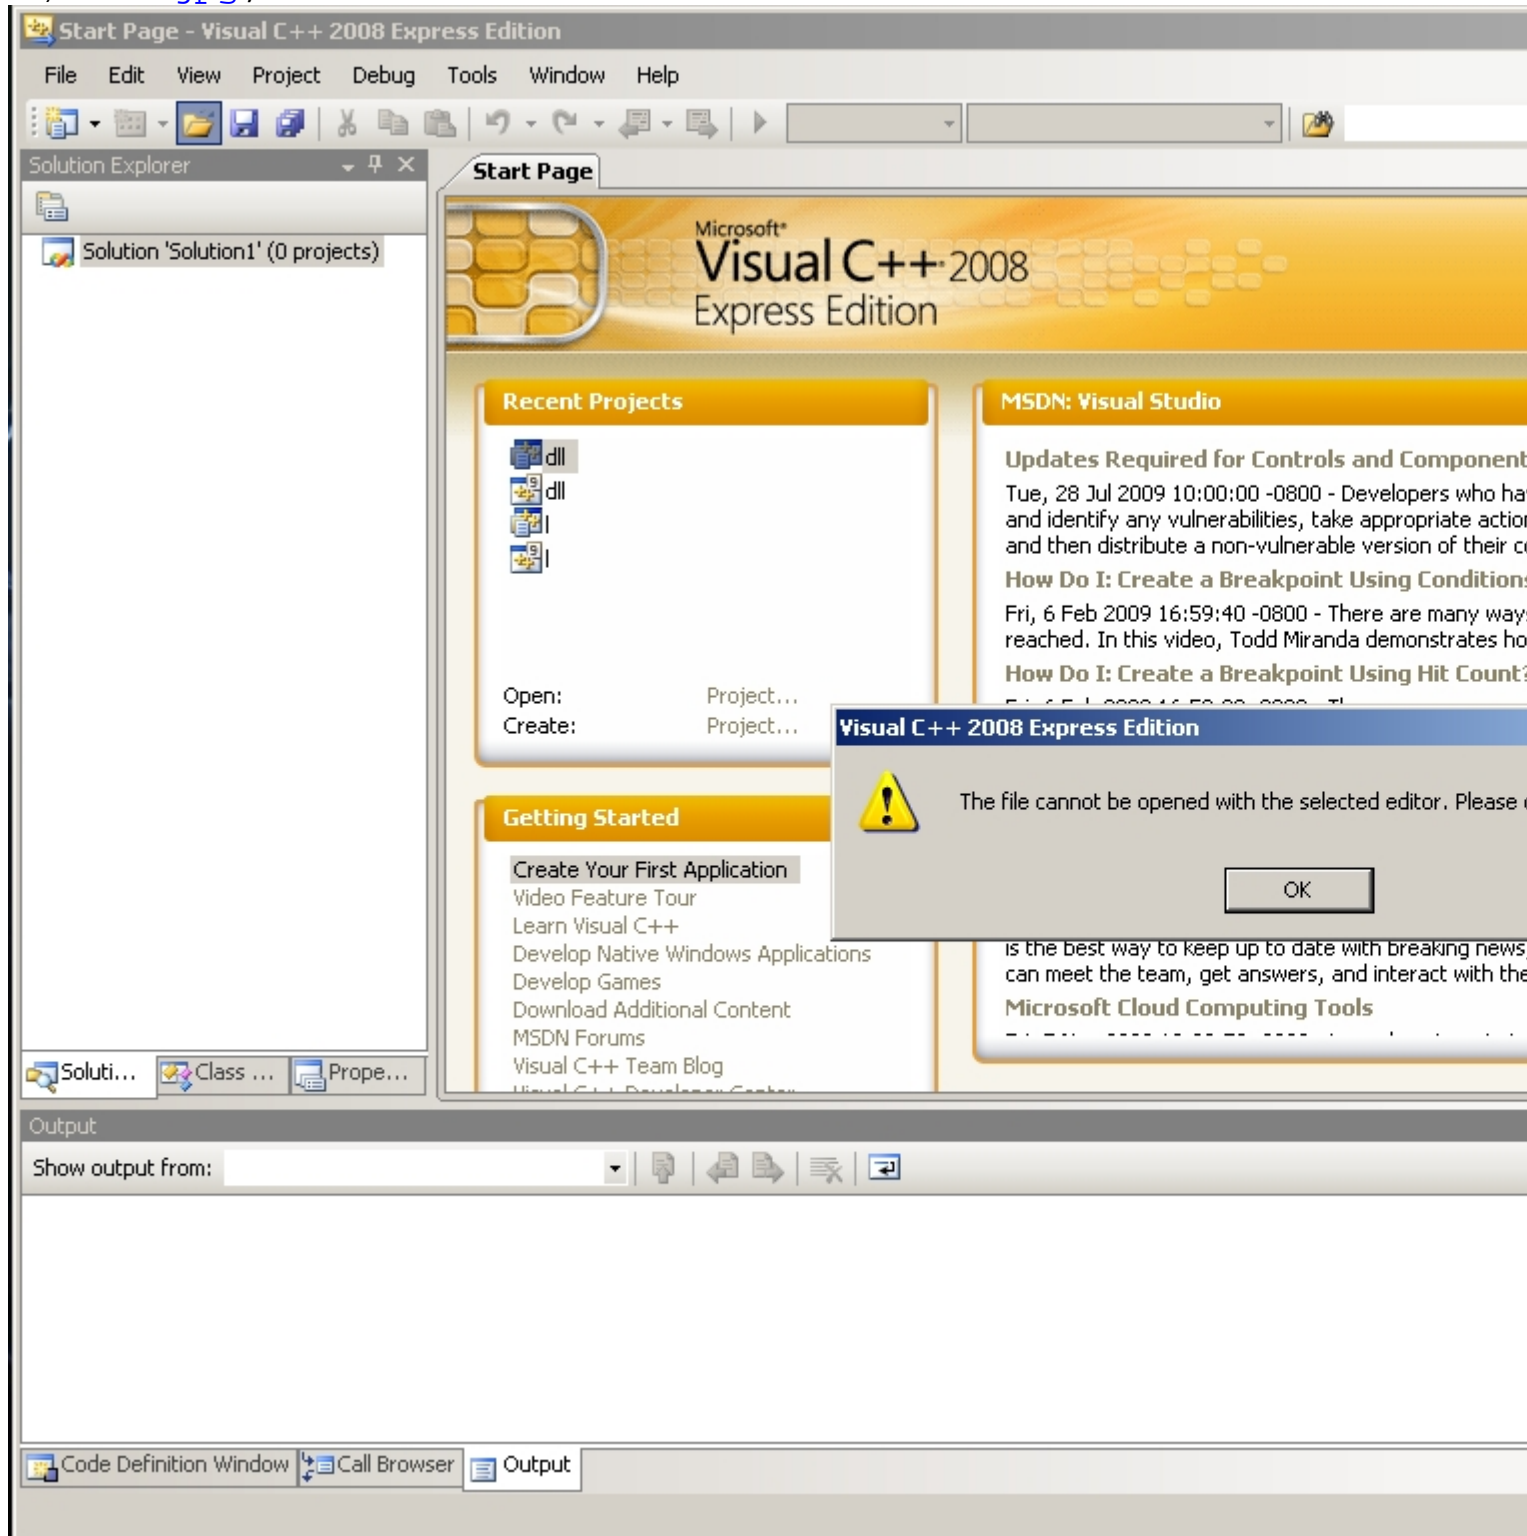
Start Page - Visual C++ 2008 Express Edition

File Edit View Project Debug Tools Window Help

Solution Explorer

Solution 'Solution1' (0 projects)

Start Page

Microsoft® Visual C++ 2008 Express Edition

Recent Projects

dll
dll
l
l

Open: Project...
Create: Project...

MSDN: Visual Studio

Updates Required for Controls and Component
Tue, 28 Jul 2009 10:00:00 -0800 - Developers who ha and identify any vulnerabilities, take appropriate actio and then distribute a non-vulnerable version of their c

How Do I: Create a Breakpoint Using Condition
Fri, 6 Feb 2009 16:59:40 -0800 - There are many way reached. In this video, Todd Miranda demonstrates ho

How Do I: Create a Breakpoint Using Hit Count

Visual C++ 2008 Express Edition

The file cannot be opened with the selected editor. Please

OK

Getting Started

Create Your First Application
Video Feature Tour
Learn Visual C++
Develop Native Windows Applications
Develop Games
Download Additional Content
MSDN Forums
Visual C++ Team Blog
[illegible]

is the best way to keep up to date with breaking news can meet the team, get answers, and interact with the

Microsoft Cloud Computing Tools

Soluti... Class ... Prope...

Output

Show output from:

Code Definition Window Call Browser Output